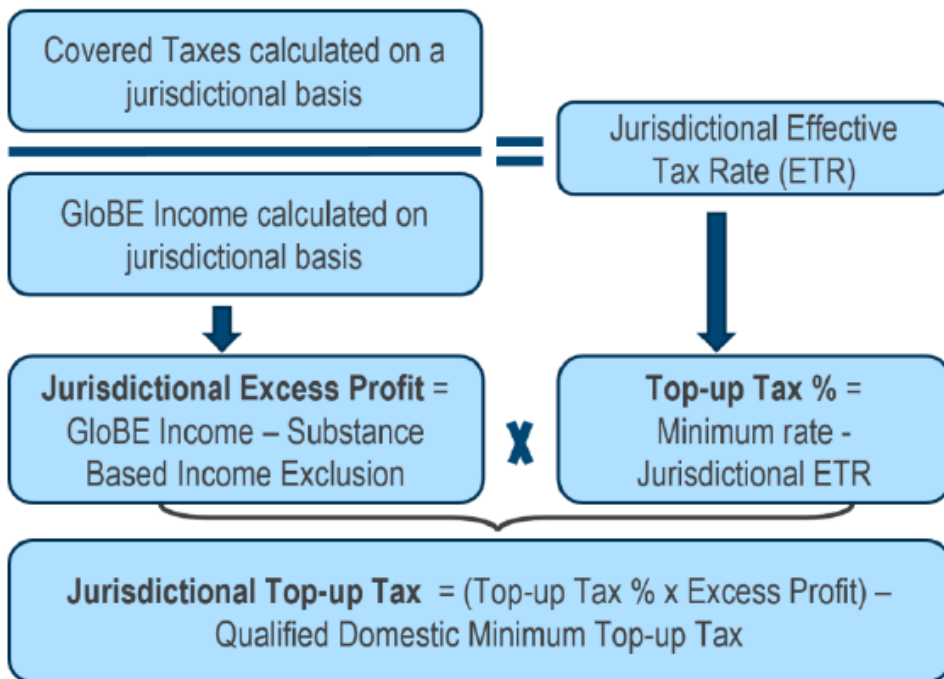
Covered Taxes calculated on a jurisdictional basis

=

Jurisdictional Effective Tax Rate (ETR)

GloBE Income calculated on jurisdictional basis

**Jurisdictional Excess Profit** = GloBE Income – Substance Based Income Exclusion

x

**Top-up Tax %** = Minimum rate - Jurisdictional ETR

**Jurisdictional Top-up Tax** = (Top-up Tax % x Excess Profit) – Qualified Domestic Minimum Top-up Tax